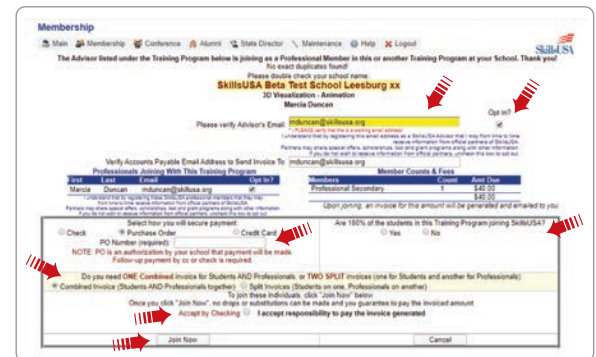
Membership

Main Membership Conference Alumni State Director Maintenance Help Logout

SkillsUSA

The Advisor listed under the Training Program below is joining as a Professional Member in this or another Training Program at your School. Thank you!

No exact duplicates found!

Please double check your school name.

SkillsUSA Beta Test School Leesburg xx

3D Visualization - Animation

Marcia Duncan

Please verify Advisor's Email: mduncan@skillsusa.org

* PLEASE verify that this is a working email address!

Opt In?

I understand that by registering this email address as a SkillsUSA Advisor that I may from time to time receive information from official partners of SkillsUSA.

Partners may share special offers, scholarships, tool and grant programs along with other information. If you do not wish to receive information from official partners, uncheck this box to opt out.

Verify Accounts Payable Email Address to Send Invoice To: mduncan@skillsusa.org

Professionals Joining With This Training Program

| First | Last | Email | Opt In? |
|---|---|---|---|
| Marcia | Duncan | mduncan@skillsusa.org | |

I understand that by registering these SkillsUSA professional members that they may from time to time receive information from official partners of SkillsUSA. Partners may share special offers, scholarships, tool and grant programs along with other information. If you do not wish to receive information from official partners, uncheck the box to opt out.

Member Counts & Fees

| Members | Count | Amt Due |
|---|---|---|
| Professional Secondary | 1 | $40.00 |
| | | $40.00 |

Upon joining, an invoice for this amount will be generated and emailed to you

Select how you will secure payment

Check Purchase Order Credit Card

PO Number (required):

NOTE: PO is an authorization by your school that payment will be made. Follow-up payment by cc or check is required.

Are 100% of the students in this Training Program joining SkillsUSA?

Yes No

Do you need ONE Combined invoice for Students AND Professionals, or TWO SPLIT invoices (one for Students and another for Professionals):

Combined Invoice (Students AND Professionals together) Split Invoices (Students on one, Professionals on another)

To join these individuals, click "Join Now" below

Once you click "Join Now", no drops or substitutions can be made and you guarantee to pay the invoiced amount

Accept by Checking I accept responsibility to pay the invoice generated

Join Now

Cancel